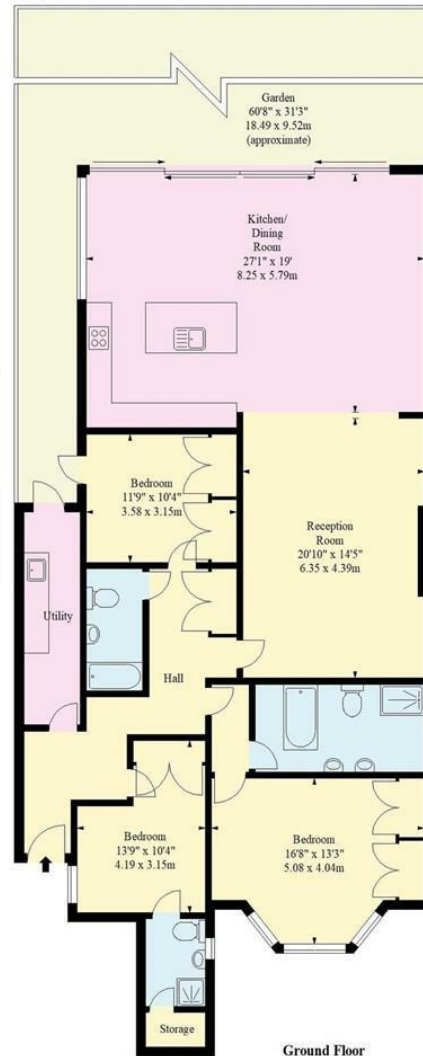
Garden
60'8" x 31'3"
18.49 x 9.52m
(approximate)

Kitchen/
Dining
Room
27'1" x 19'
8.25 x 5.79m

Bedroom
11'9" x 10'4"
3.58 x 3.15m

Reception
Room
20'10" x 14'5"
6.35 x 4.39m

Utility

Hall

Bedroom
13'9" x 10'4"
4.19 x 3.15m

Bedroom
16'8" x 13'3"
5.08 x 4.04m

Storage

Ground Floor